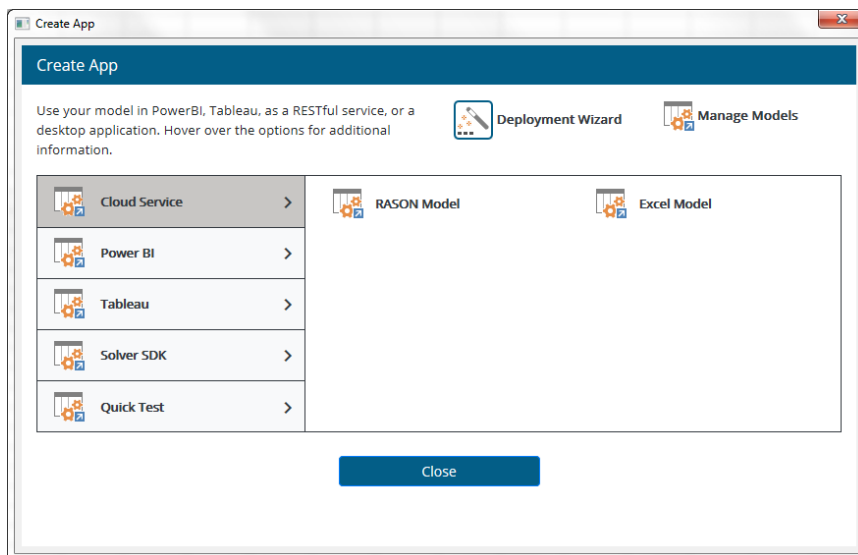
Create App

Create App

Use your model in PowerBI, Tableau, as a RESTful service, or a desktop application. Hover over the options for additional information.

Deployment Wizard

Manage Models

Cloud Service >

Power BI >

Tableau >

Solver SDK >

Quick Test >

RASON Model

Excel Model

Close